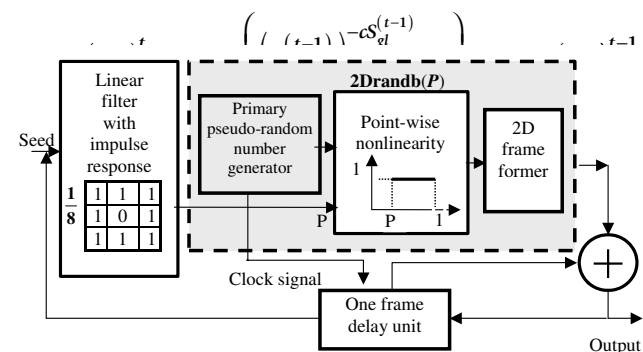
$-cS_{gl}^{(t-1)}$

Linear filter with impulse response

$\frac{1}{8}$

| 1 | 1 | 1 |
|---|---|---|
| 1 | 0 | 1 |
| 1 | 1 | 1 |

Seed

2Drandb(P)

Primary pseudo-random number generator

Point-wise nonlinearity

1

P

1

P

2D frame former

Clock signal

One frame delay unit

Output